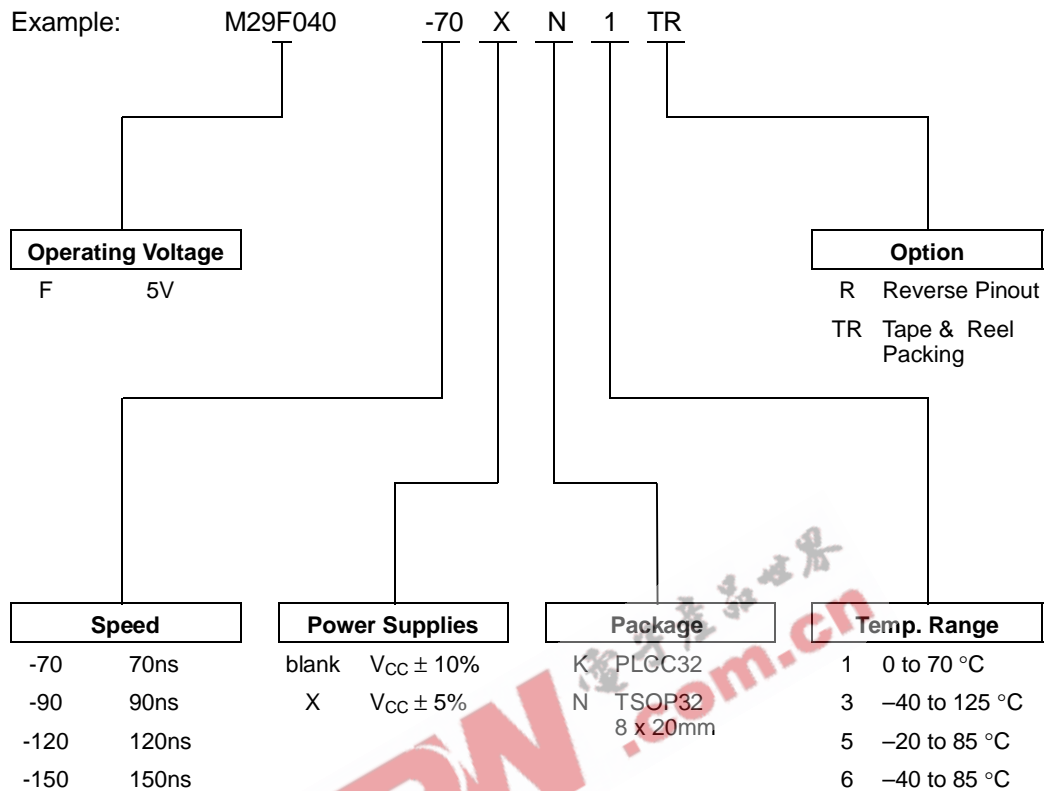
Example: M29F040 -70 X N 1 TR

Operating Voltage
F 5V

Option
R Reverse Pinout
TR Tape & Reel Packing

Speed
-70 70ns
-90 90ns
-120 120ns
-150 150ns

Power Supplies
blank $V_{CC} \pm 10\%$
X $V_{CC} \pm 5\%$

Package
K PLCC32
N TSOP32 8 x 20mm

Temp. Range
1 0 to 70 °C
3 –40 to 125 °C
5 –20 to 85 °C
6 –40 to 85 °C

.com.cn